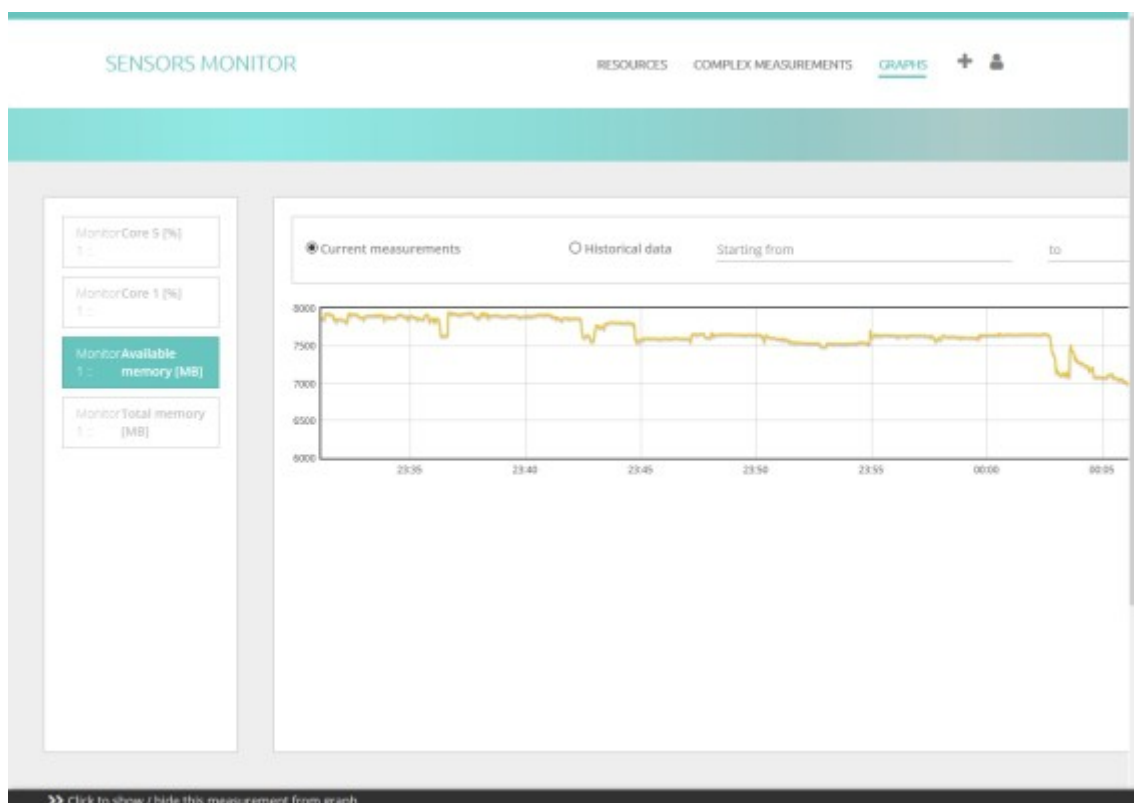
SENSORS MONITOR

RESOURCES COMPLEX MEASUREMENTS GRAPHS

Monitor 1 : Core 5 [%]

Monitor 1 : Core 1 [%]

Monitor 1 : Available memory [MB]

Monitor 1 : Total memory [MB]

Current measurements

Historical data

Starting from

to

8000
7500
7000
6500
6000

23:35 23:40 23:45 23:50 23:55 00:00 00:05

» Click to show / hide this measurement from graph